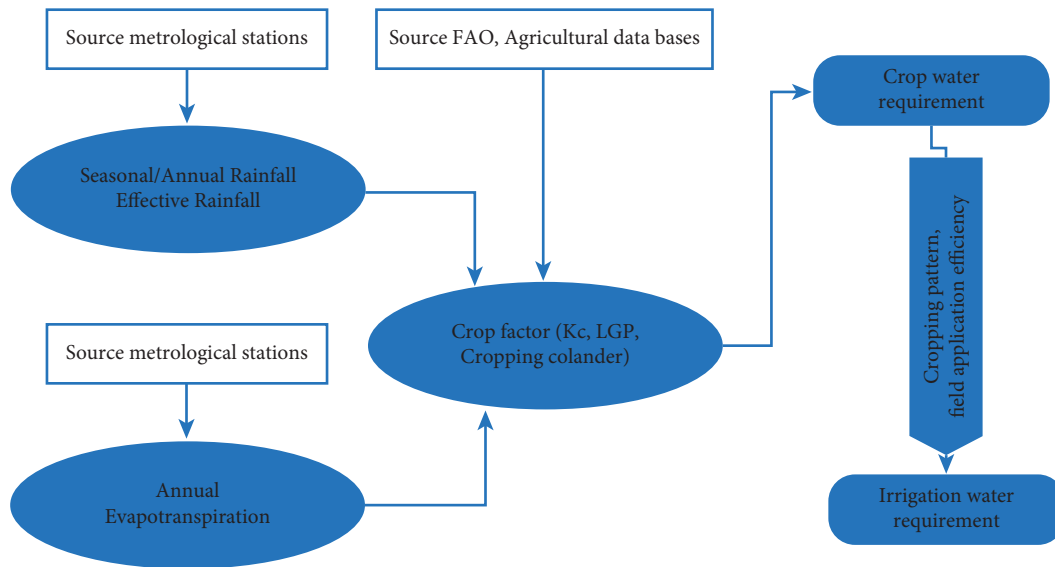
Source metrological stations

Source FAO, Agricultural data bases

Crop water requirement

Seasonal/Annual Rainfall Effective Rainfall

Cropping pattern, field application efficiency

Crop factor (Kc, LGP, Cropping colander)

Source metrological stations

Annual Evapotranspiration

Irrigation water requirement